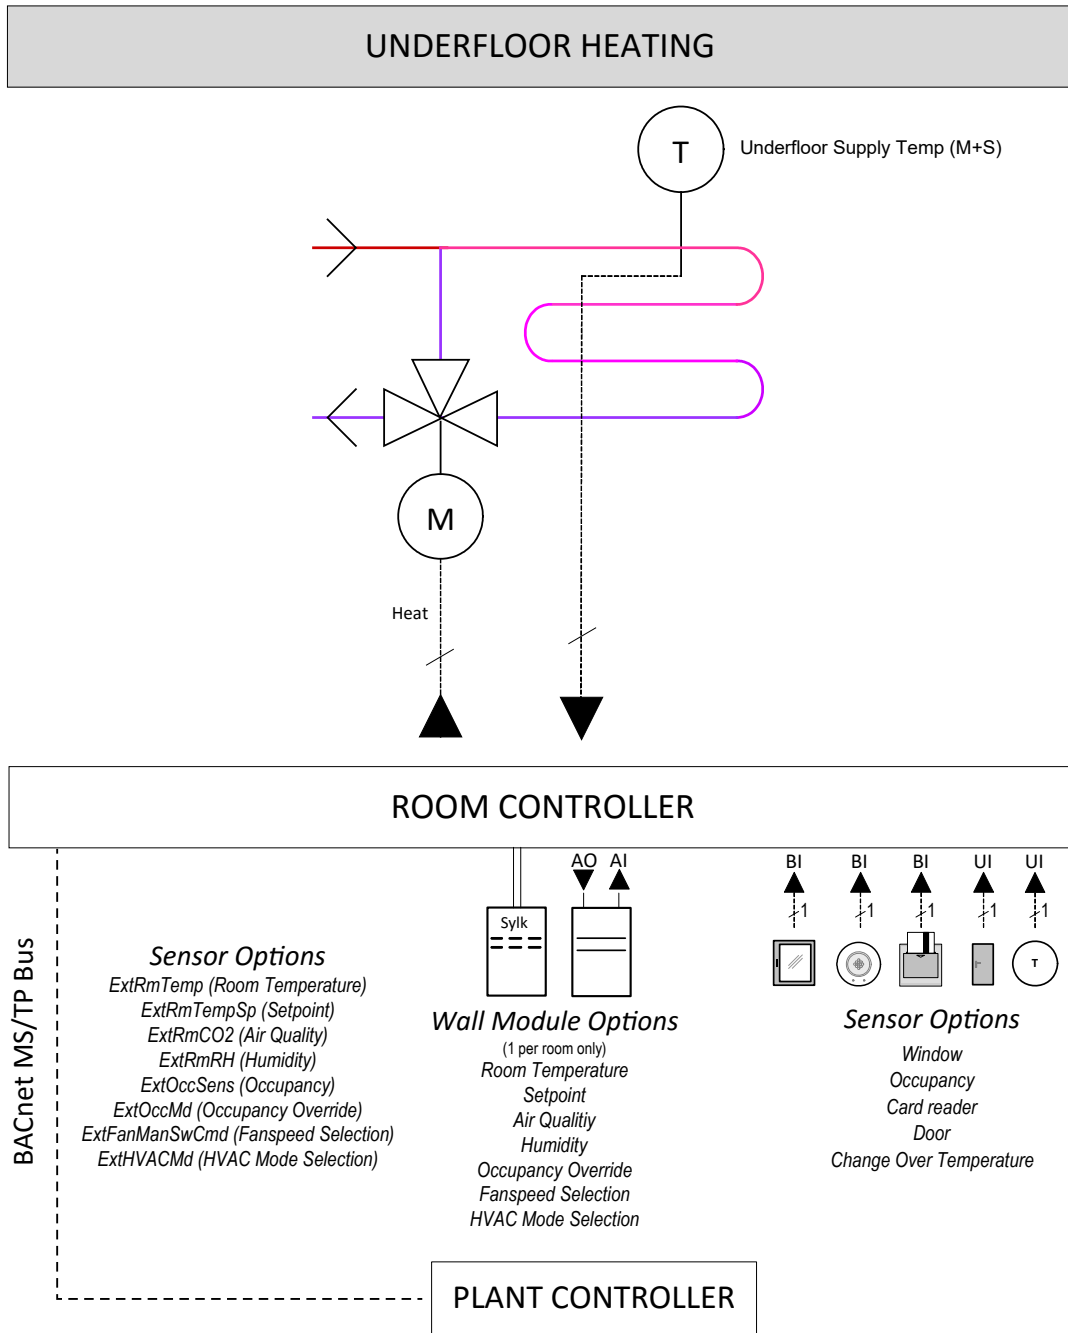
UNDERFLOOR HEATING

T

Underfloor Supply Temp (M+S)

M

Heat

ROOM CONTROLLER

BACnet MS/TP Bus

AO AI

Sylk

BI BI BI UI UI

1 1 1 1 1

T

Sensor Options
ExtRmTemp (Room Temperature)
ExtRmTempSp (Setpoint)
ExtRmCO2 (Air Quality)
ExtRmRH (Humidity)
ExtOccSens (Occupancy)
ExtOccMd (Occupancy Override)
ExtFanManSwCmd (Fanspeed Selection)
ExtHVACMd (HVAC Mode Selection)

Wall Module Options
(1 per room only)
Room Temperature
Setpoint
Air Qualitiy
Humidity
Occupancy Override
Fanspeed Selection
HVAC Mode Selection

Sensor Options
Window
Occupancy
Card reader
Door
Change Over Temperature

PLANT CONTROLLER